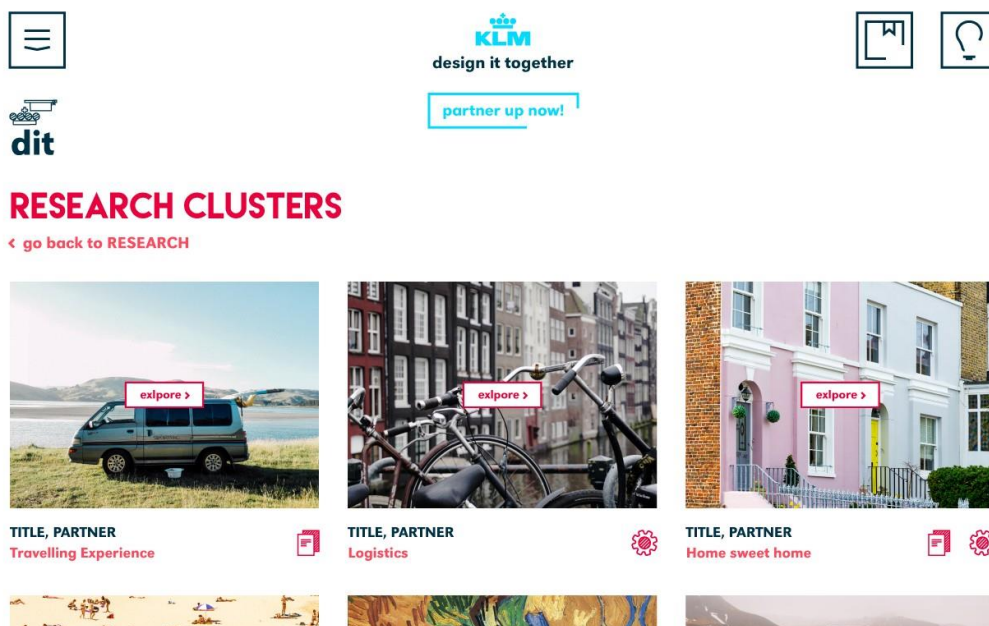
KLM
design it together

dit

partner up now!

RESEARCH CLUSTERS

‹ go back to RESEARCH

exlpore ›

TITLE, PARTNER
Travelling Experience

exlpore ›

TITLE, PARTNER
Logistics

exlpore ›

TITLE, PARTNER
Home sweet home